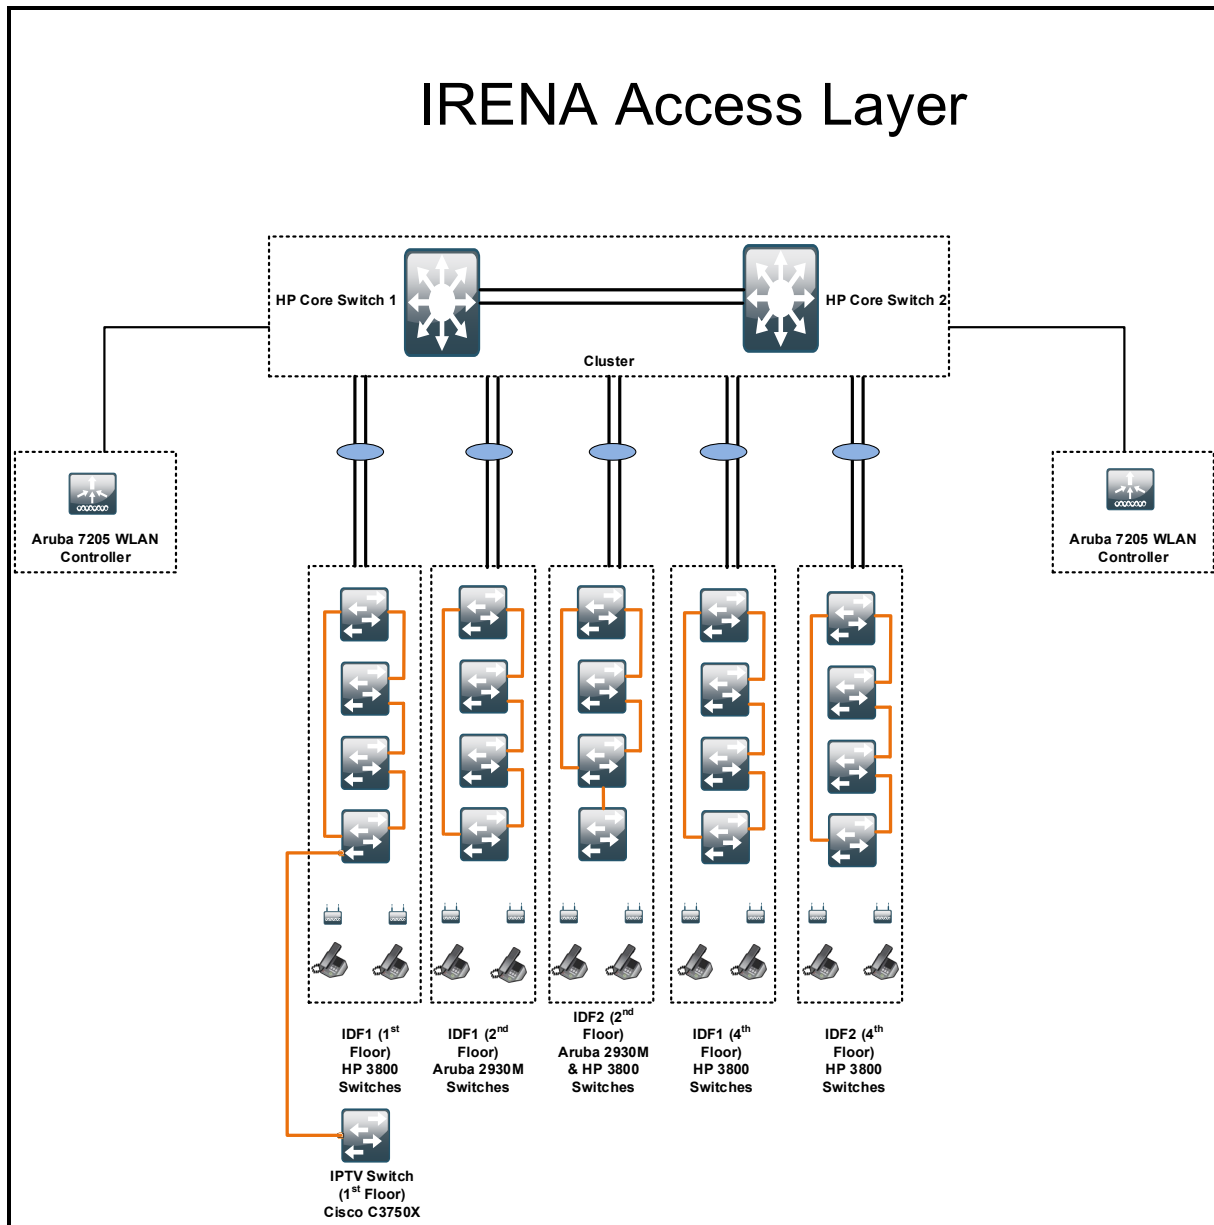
IRENA Access Layer

HP Core Switch 1

HP Core Switch 2

Cluster

Aruba 7205 WLAN Controller

Aruba 7205 WLAN Controller

IDF1 ($1^{st}$ Floor) HP 3800 Switches

IDF1 ($2^{nd}$ Floor) Aruba 2930M Switches

IDF2 ($2^{nd}$ Floor) Aruba 2930M & HP 3800 Switches

IDF1 ($4^{th}$ Floor) HP 3800 Switches

IDF2 ($4^{th}$ Floor) HP 3800 Switches

IPTV Switch ($1^{st}$ Floor) Cisco C3750X